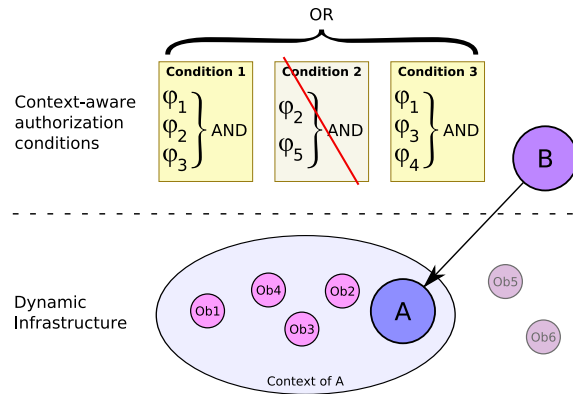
OR

Context-aware authorization conditions

Condition 1
$\varphi_1$
$\varphi_2$
$\varphi_3$
AND

Condition 2
$\varphi_2$
$\varphi_5$
AND

Condition 3
$\varphi_1$
$\varphi_3$
$\varphi_4$
AND

B

Dynamic Infrastructure

Ob4
Ob2
Ob1
Ob3
A
Ob5
Ob6
Context of A